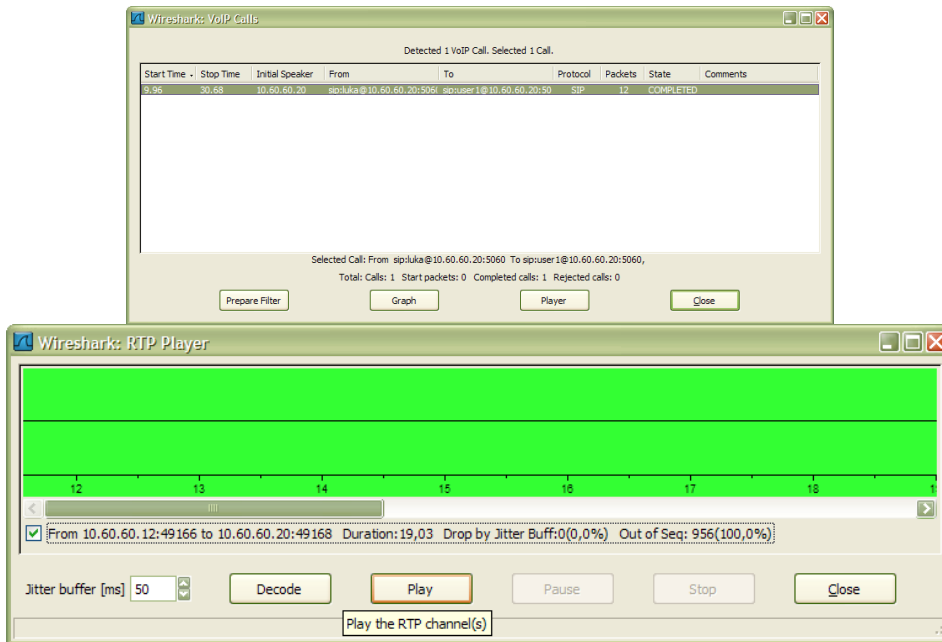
Wireshark: VoIP Calls

Detected 1 VoIP Call. Selected 1 Call.

| Start Time | Stop Time | Initial Speaker | From | To | Protocol | Packets | State | Comments |
|---|---|---|---|---|---|---|---|---|
| 9.96 | 30.68 | 10.60.60.20 | sip:luka@10.60.60.20:506( | sip:user1@10.60.60.20:50 | SIP | 12 | COMPLETED | |

Selected Call: From sip:luka@10.60.60.20:5060 To sip:user1@10.60.60.20:5060,

Total: Calls: 1 Start packets: 0 Completed calls: 1 Rejected calls: 0

Prepare Filter
Graph
Player
Close

Wireshark: RTP Player

12 13 14 15 16 17 18 1

From 10.60.60.12:49166 to 10.60.60.20:49168 Duration:19,03 Drop by Jitter Buff:0(0,0%) Out of Seq: 956(100,0%)

Jitter buffer [ms] 50
Decode
Play
Pause
Stop
Close

Play the RTP channel(s)